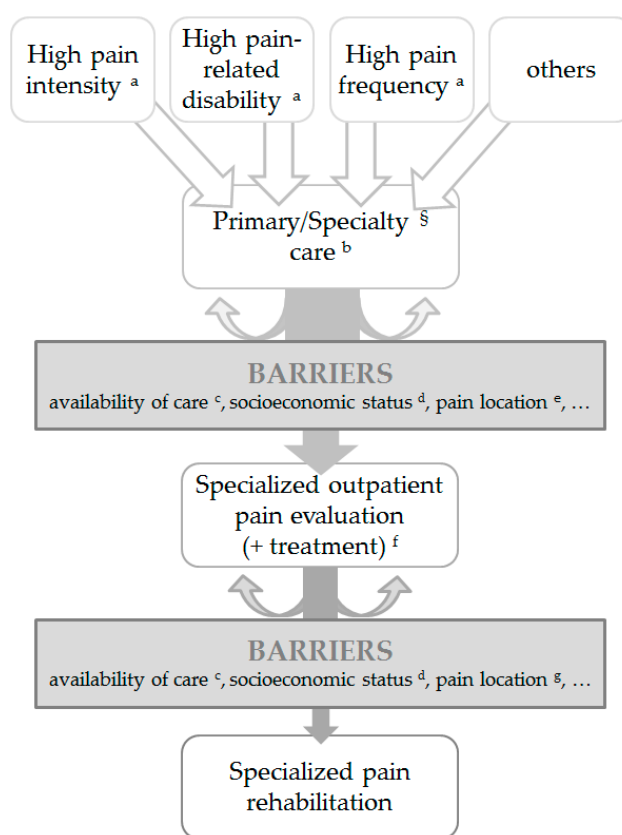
High pain intensity $^{a}$

High pain-related disability $^{a}$

High pain frequency $^{a}$

others

Primary/Specialty $^{§}$ care $^{b}$

BARRIERS
availability of care $^{c}$, socioeconomic status $^{d}$, pain location $^{e}$, …

Specialized outpatient pain evaluation (+ treatment) $^{f}$

BARRIERS
availability of care $^{c}$, socioeconomic status $^{d}$, pain location $^{g}$, …

Specialized pain rehabilitation